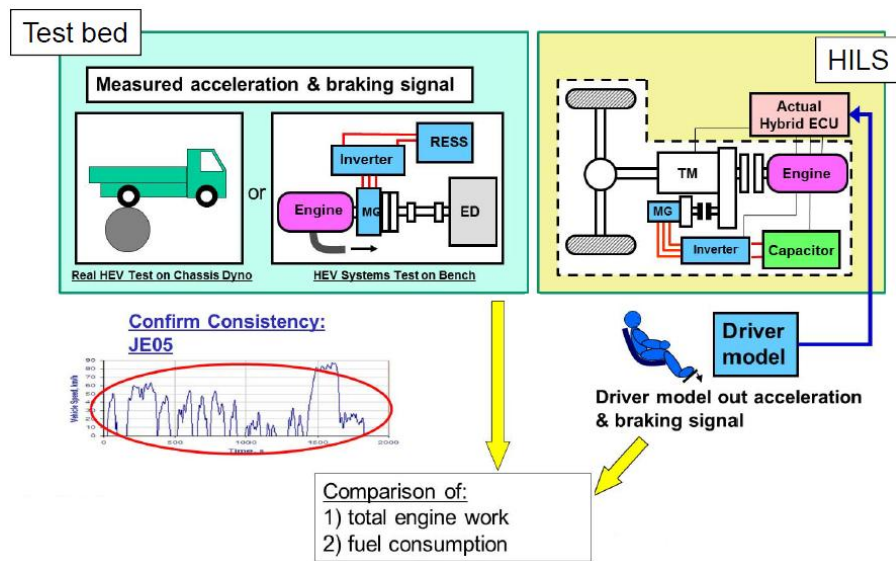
Test bed

Measured acceleration & braking signal

or

RESS

Inverter

Engine

MG

ED

Real HEV Test on Chassis Dyno

HEV Systems Test on Bench

HILS

Actual Hybrid ECU

TM

Engine

MG

Inverter

Capacitor

Confirm Consistency: JE05

Vehicle Speed, km/h

Time, s

0 500 1000 1500 2000

Driver model

Driver model out acceleration & braking signal

Comparison of:
1) total engine work
2) fuel consumption